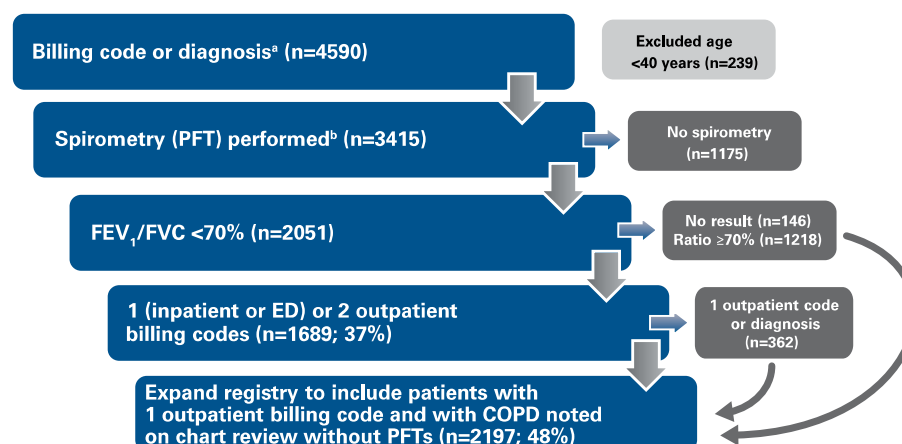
Billing code or diagnosis$^a$ (n=4590)

Excluded age <40 years (n=239)

Spirometry (PFT) performed$^b$ (n=3415)

No spirometry (n=1175)

$FEV_1/FVC$ <70% (n=2051)

No result (n=146) Ratio ≥70% (n=1218)

1 (inpatient or ED) or 2 outpatient billing codes (n=1689; 37%)

1 outpatient code or diagnosis (n=362)

Expand registry to include patients with 1 outpatient billing code and with COPD noted on chart review without PFTs (n=2197; 48%)